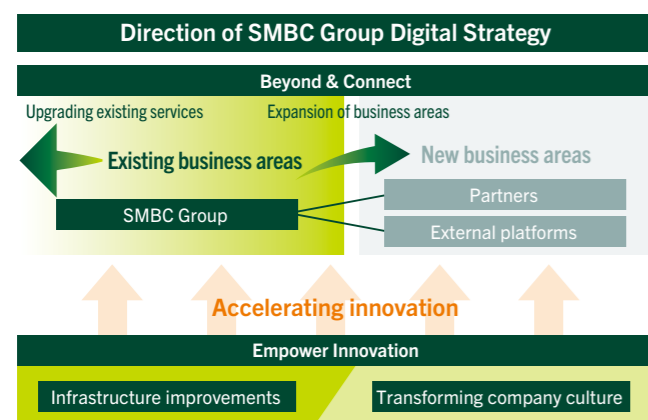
Direction of SMBC Group Digital Strategy

Beyond & Connect

Upgrading existing services

Expansion of business areas

Existing business areas

New business areas

SMBC Group

Partners

External platforms

Accelerating innovation

Empower Innovation

Infrastructure improvements

Transforming company culture